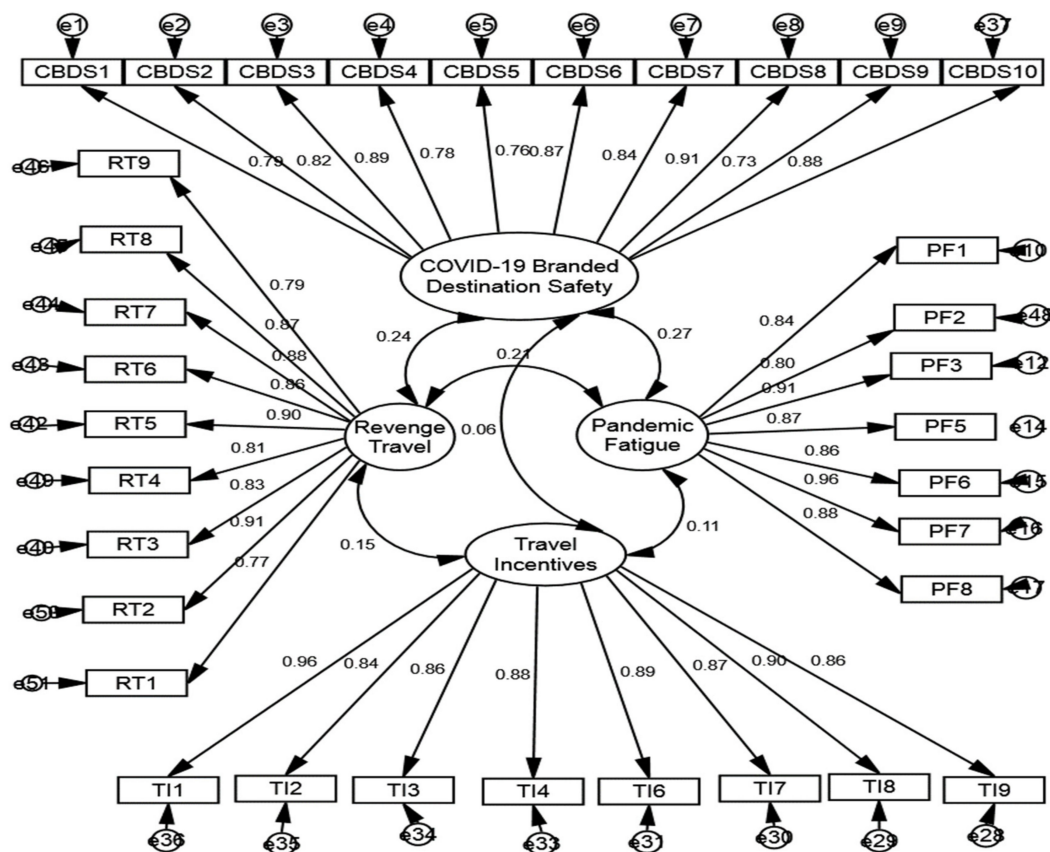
e1 e2 e3 e4 e5 e6 e7 e8 e9 e37

CBDS1 CBDS2 CBDS3 CBDS4 CBDS5 CBDS6 CBDS7 CBDS8 CBDS9 CBDS10

0.79 0.82 0.89 0.78 0.76 0.87 0.84 0.91 0.73 0.88

e46 RT9
e47 RT8
e44 RT7
e43 RT6
e42 RT5
e49 RT4
e40 RT3
e50 RT2
e51 RT1

COVID-19 Branded Destination Safety

PF1 e10
PF2 e48
PF3 e12
PF5 e14
PF6 e15
PF7 e16
PF8 e17

0.79
0.87
0.88
0.86
0.90
0.81
0.83
0.91
0.77

0.24
0.21
0.27
0.06
0.15
0.11

Revenge Travel

Pandemic Fatigue

0.84
0.80
0.91
0.87
0.86
0.96
0.88

Travel Incentives

0.96 0.84 0.86 0.88 0.89 0.87 0.90 0.86

TI1 TI2 TI3 TI4 TI6 TI7 TI8 TI9

e36 e35 e34 e33 e31 e30 e29 e28